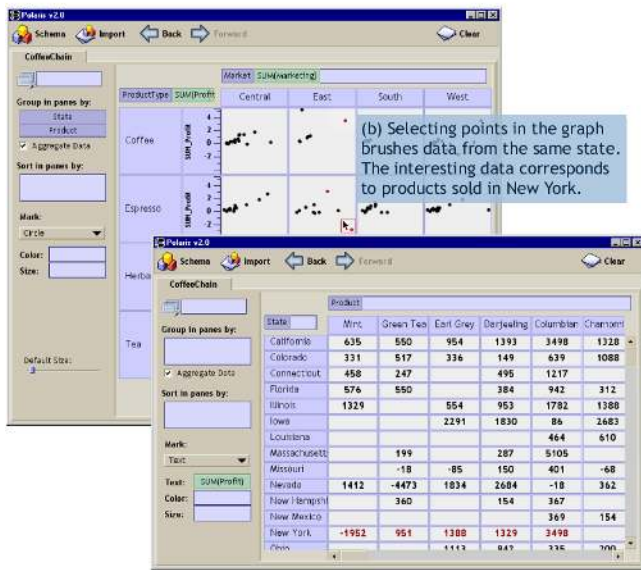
Polaris v2.0

Schema Import Back Forward Clear

CoffeeChain

Group in panes by:
State
Product
Aggregate Data

Sort in panes by:

Mark:
Circle

Color:
Size:

Default Size:

Market SUM(Marketing)

ProductType SUM(Profit)

Central East South West

Coffee SUM_Profit

Espresso SUM_Profit

Herbal

Tea

(b) Selecting points in the graph brushes data from the same state. The interesting data corresponds to products sold in New York.

Polaris v2.0

Schema Import Back Forward Clear

CoffeeChain

Group in panes by:
Aggregate Data

Sort in panes by:

Mark:
Text

Text: SUM(Profit)
Color:
Size:

Product

| State | Mint | Green Tea | Earl Grey | Darjeeling | Columbian | Chamomi |
|---|---|---|---|---|---|---|
| California | 635 | 550 | 954 | 1393 | 3498 | 1328 |
| Colorado | 331 | 517 | 336 | 149 | 639 | 1088 |
| Connecticut | 458 | 247 | | 495 | 1217 | |
| Florida | 576 | 550 | | 384 | 942 | 312 |
| Illinois | 1329 | | 554 | 953 | 1782 | 1388 |
| Iowa | | | 2291 | 1830 | 86 | 2683 |
| Louisiana | | | | | 464 | 610 |
| Massachusett | | 199 | | 287 | 5105 | |
| Missouri | | -18 | -85 | 150 | 401 | -68 |
| Nevada | 1412 | -4473 | 1834 | 2684 | -18 | 362 |
| New Hampsh | | 360 | | 154 | 367 | |
| New Mexico | | | | | 369 | 154 |
| New York | -1952 | 951 | 1388 | 1329 | 3498 | |
| Ohio | | | 1113 | 842 | 335 | 200 |